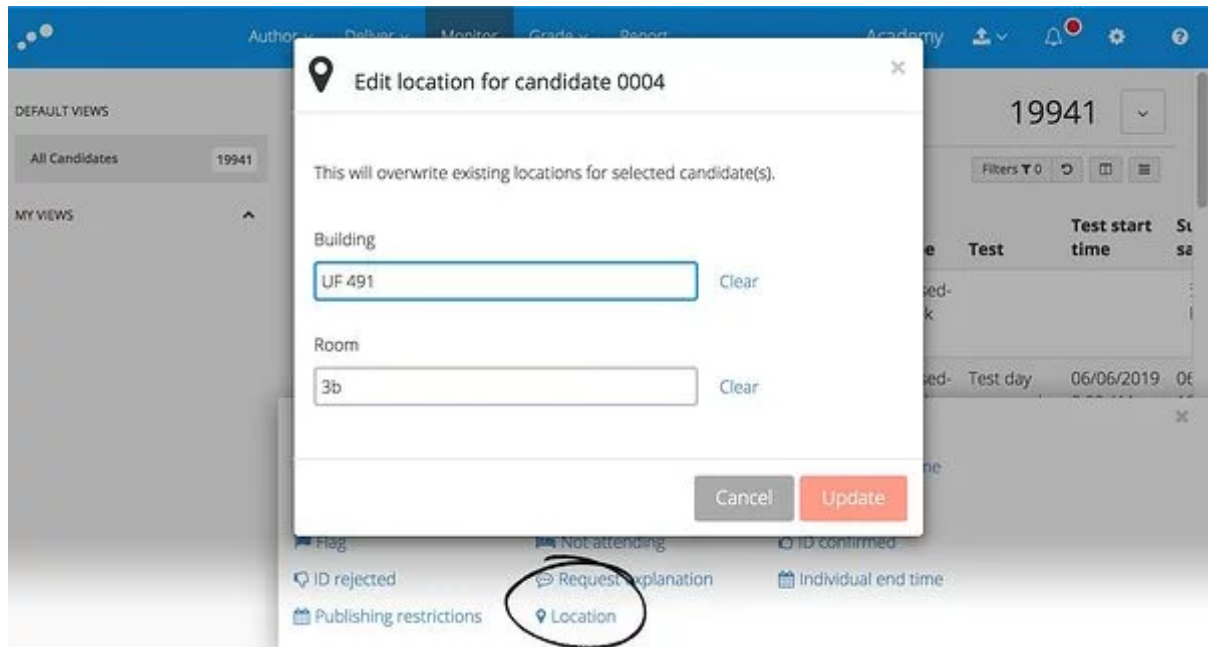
Author Deliver Monitor Grade Report Academy

DEFAULT VIEWS

All Candidates 19941

MY VIEWS

Edit location for candidate 0004

×

This will overwrite existing locations for selected candidate(s).

Building

UF 491

Clear

Room

3b

Clear

Cancel

Update

19941

Filters 0

e

Test

Test start time

S sa

sed- k

sed-

Test day

06/06/2019

0

×

ne

Flag

Not attending

ID confirmed

ID rejected

Request explanation

Individual end time

Publishing restrictions

Location